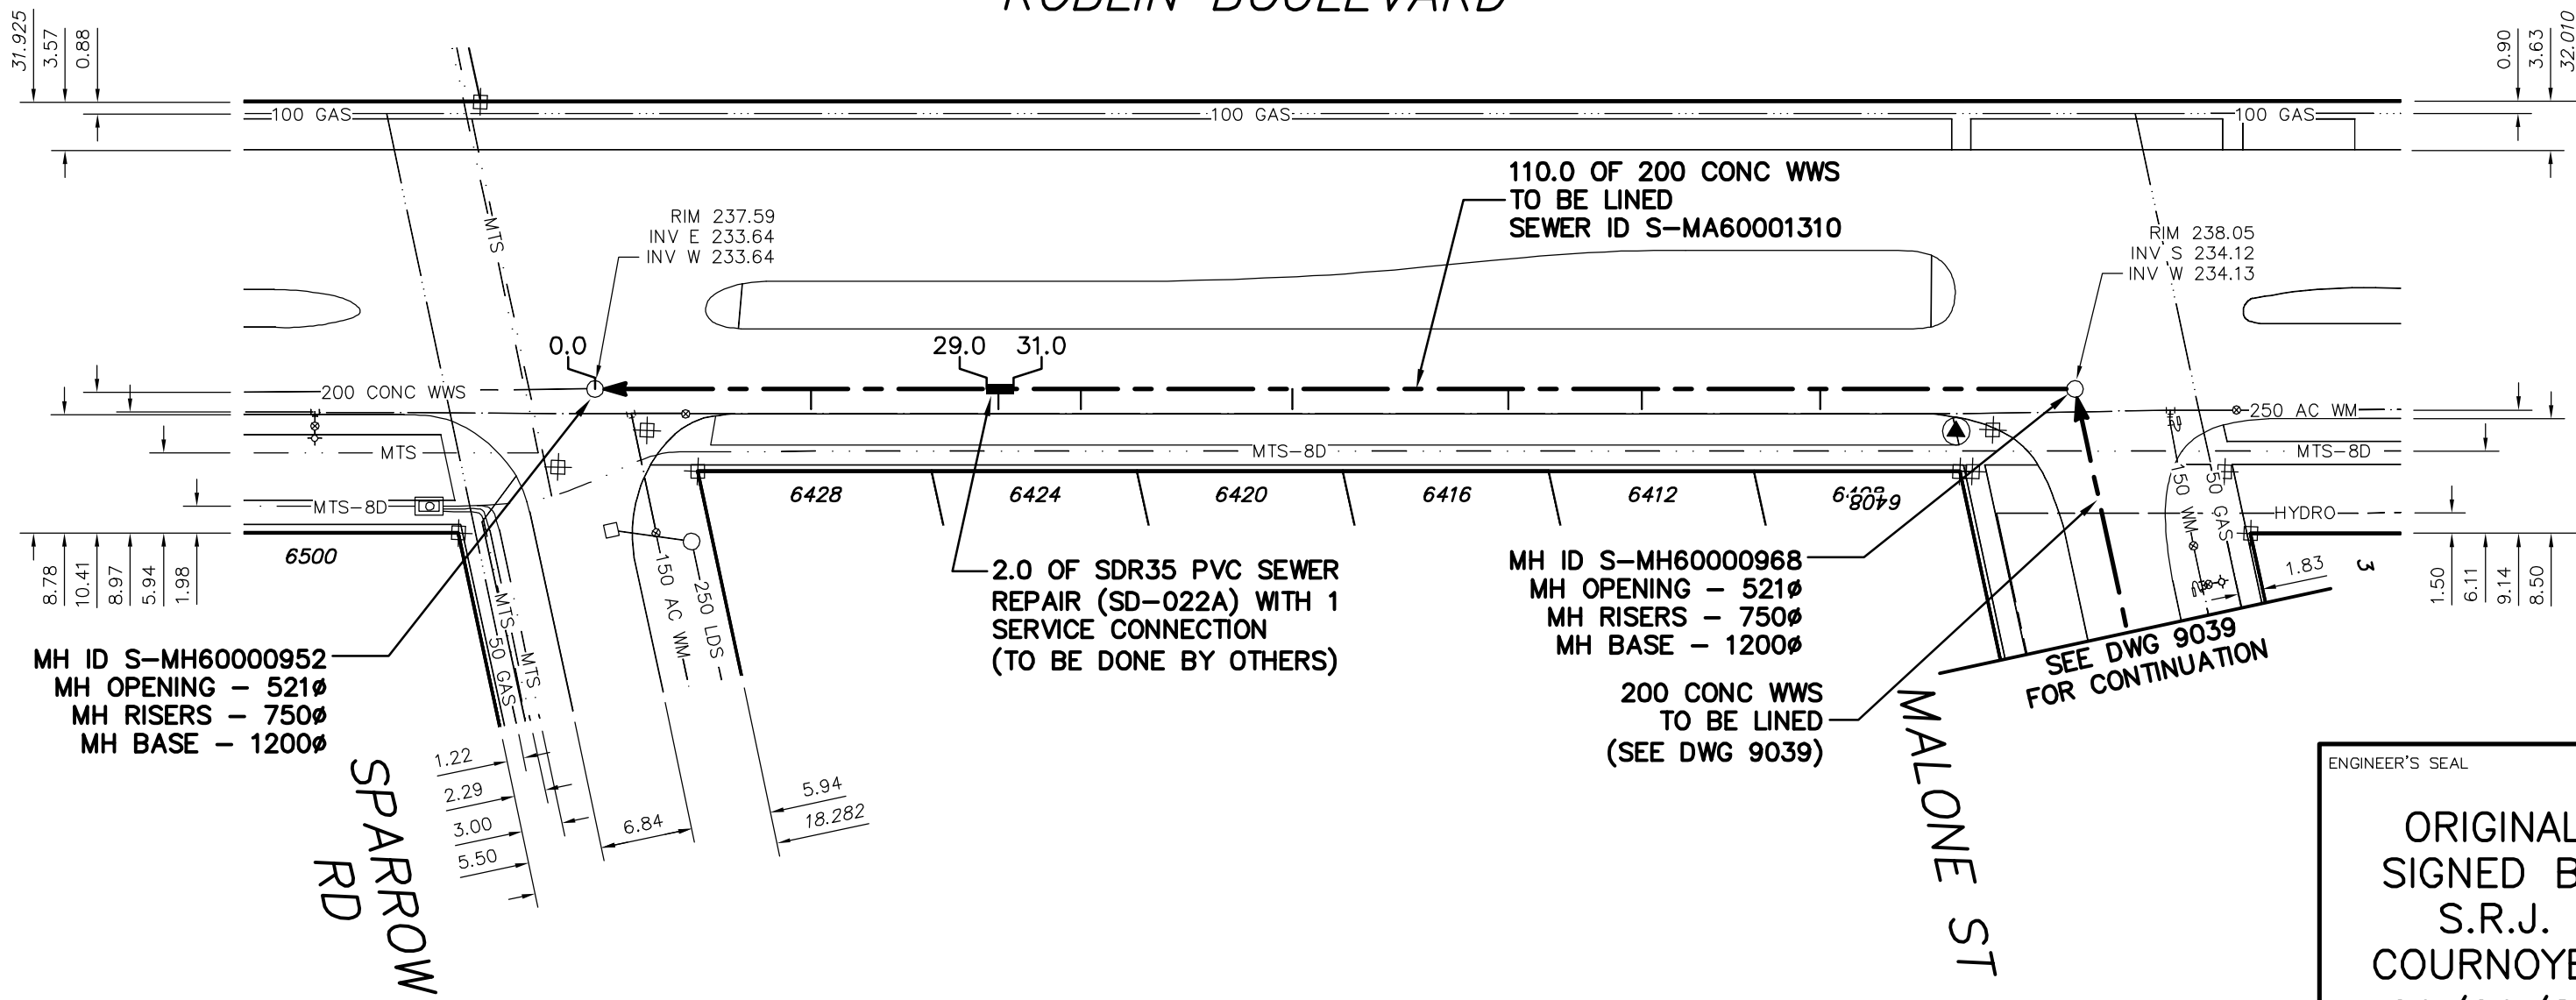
ROBLIN BOULEVARD

31.925
3.57
0.88

0.90
3.63
32.010

100 GAS
100 GAS
100 GAS

110.0 OF 200 CONC WWS
TO BE LINED
SEWER ID S-MA60001310

RIM 237.59
INV E 233.64
INV W 233.64

RIM 238.05
INV S 234.12
INV W 234.13

MTS

0.0
29.0
31.0

200 CONC WWS
250 AC WM
MTS
MTS-8D
MTS-8D
MTS-8D
HYDRO

6428
6424
6420
6416
6412
6408
6500

150 AC WM
250 LDS
150 WM
50 GAS
MTS
MTS
50 GAS

8.78
10.41
8.97
5.94
1.98

1.50
6.11
9.14
8.50

1.83
3

2.0 OF SDR35 PVC SEWER REPAIR (SD-022A) WITH 1 SERVICE CONNECTION (TO BE DONE BY OTHERS)

MH ID S-MH60000968
MH OPENING – 521ø
MH RISERS – 750ø
MH BASE – 1200ø

SEE DWG 9039
FOR CONTINUATION

MH ID S-MH60000952
MH OPENING – 521ø
MH RISERS – 750ø
MH BASE – 1200ø

200 CONC WWS
TO BE LINED
(SEE DWG 9039)

1.22
2.29
3.00
5.50
6.84
5.94
18.282

SPARROW RD

MALONE ST

ENGINEER'S SEAL

ORIGINAL
SIGNED B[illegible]
S.R.J.
COURNOYE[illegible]